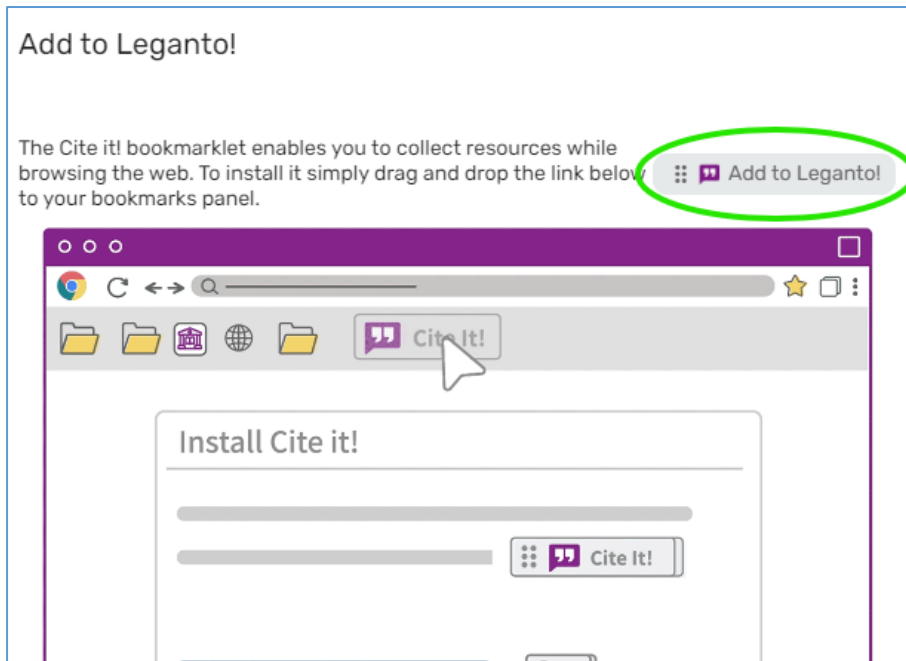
Add to Leganto!

The Cite it! bookmarklet enables you to collect resources while browsing the web. To install it simply drag and drop the link below to your bookmarks panel.

Add to Leganto!

Cite It!

Install Cite it!

Cite It!